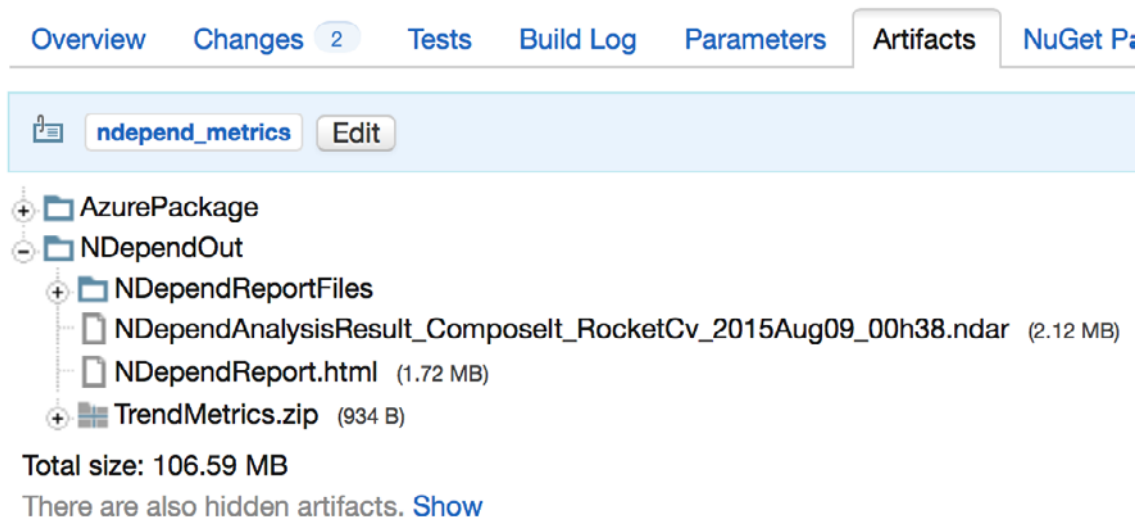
Overview Changes 2 Tests Build Log Parameters Artifacts NuGet Pa

ndepend_metrics Edit

AzurePackage
NDependOut
NDependReportFiles
NDependAnalysisResult_ComposeIt_RocketCv_2015Aug09_00h38.ndar (2.12 MB)
NDependReport.html (1.72 MB)
TrendMetrics.zip (934 B)

Total size: 106.59 MB

There are also hidden artifacts. Show